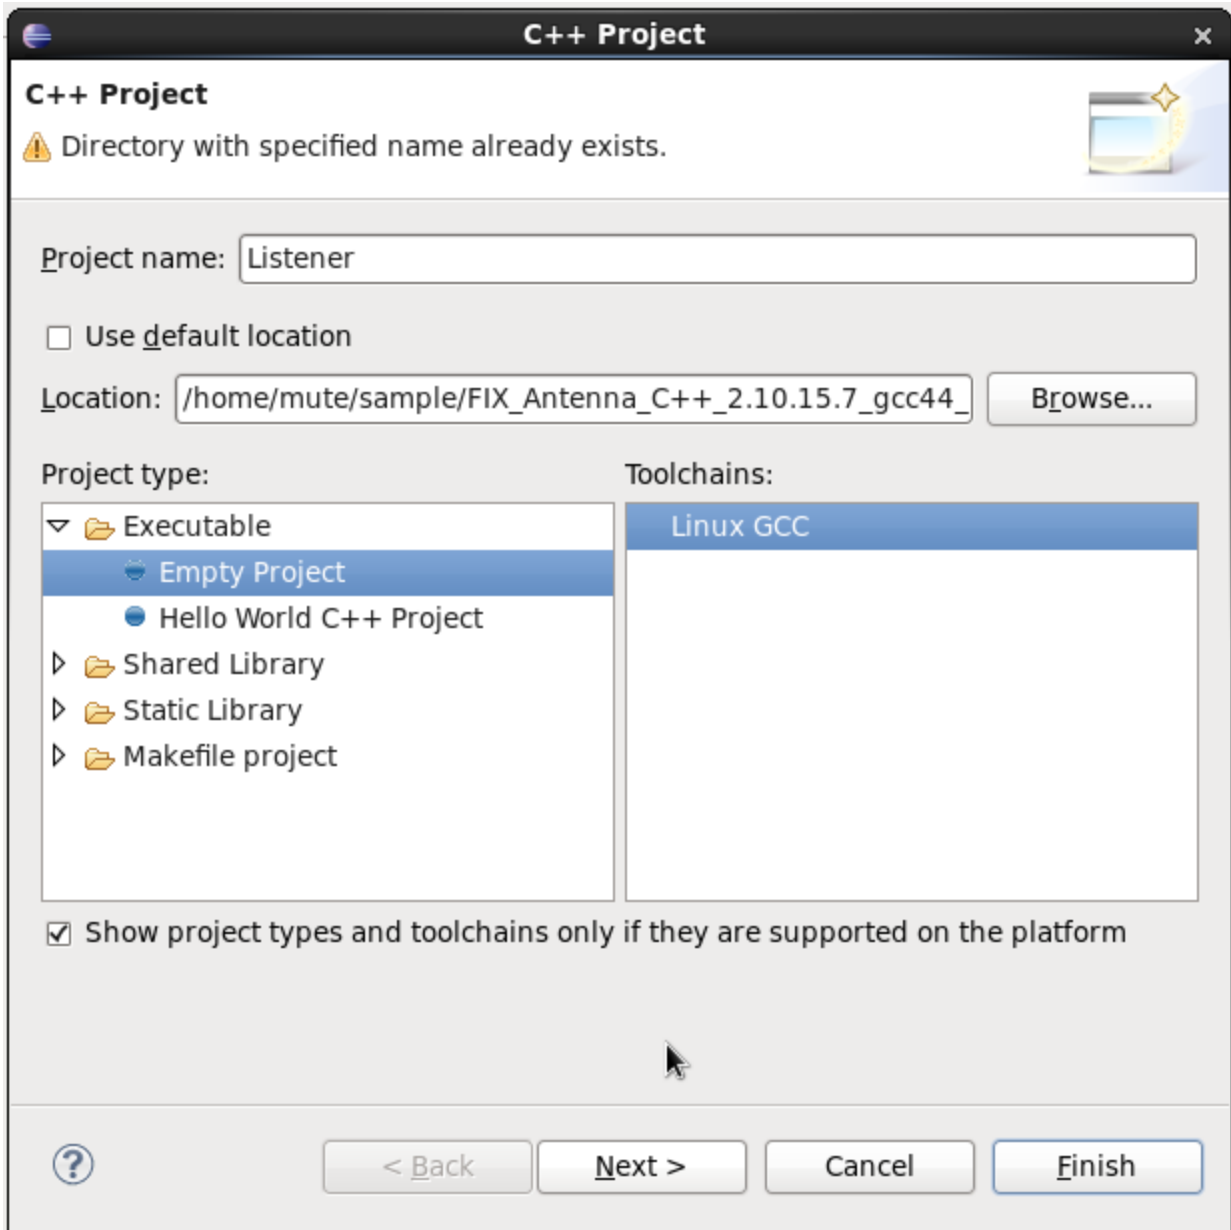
C++ Project

C++ Project
Directory with specified name already exists.

Project name: Listener

Use default location

Location: /home/mute/sample/FIX_Antenna_C++_2.10.15.7_gcc44_ Browse...

Project type:
Executable
Empty Project
Hello World C++ Project
Shared Library
Static Library
Makefile project

Toolchains:
Linux GCC

Show project types and toolchains only if they are supported on the platform

?
< Back
Next >
Cancel
Finish